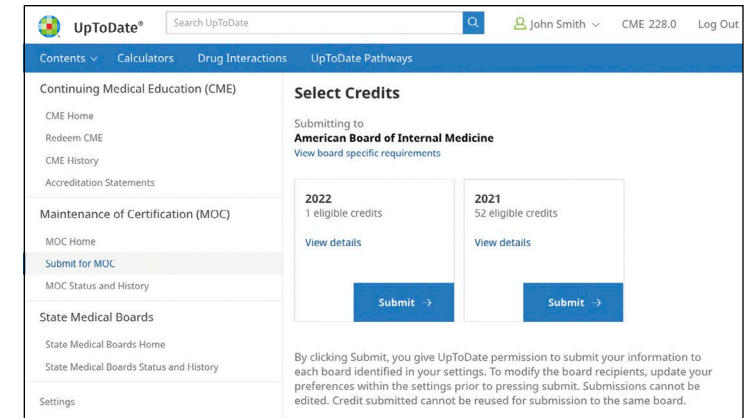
UpToDate®

Search UpToDate

John Smith

CME 228.0

Log Out

Contents

Calculators

Drug Interactions

UpToDate Pathways

Continuing Medical Education (CME)

CME Home

Redeem CME

CME History

Accreditation Statements

Maintenance of Certification (MOC)

MOC Home

Submit for MOC

MOC Status and History

State Medical Boards

State Medical Boards Home

State Medical Boards Status and History

Settings

Select Credits

Submitting to
American Board of Internal Medicine
View board specific requirements

2022
1 eligible credits

View details

Submit →

2021
52 eligible credits

View details

Submit →

By clicking Submit, you give UpToDate permission to submit your information to each board identified in your settings. To modify the board recipients, update your preferences within the settings prior to pressing submit. Submissions cannot be edited. Credit submitted cannot be reused for submission to the same board.